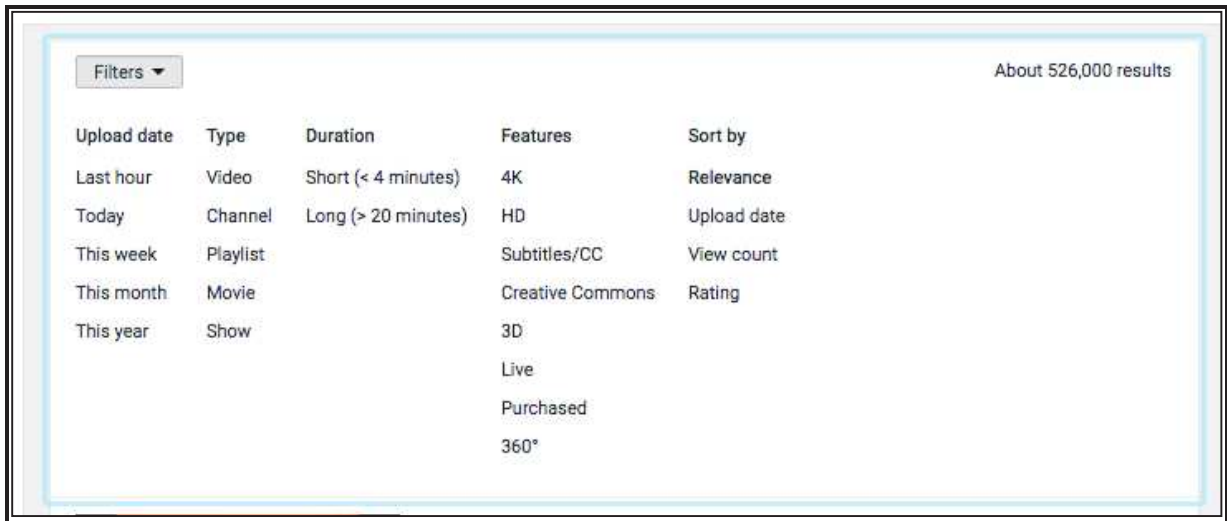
Filters ▼

About 526,000 results

| Upload date | Type | Duration | Features | Sort by |
|---|---|---|---|---|
| Last hour | Video | Short (< 4 minutes) | 4K | **Relevance** |
| Today | Channel | Long (> 20 minutes) | HD | Upload date |
| This week | Playlist | | Subtitles/CC | View count |
| This month | Movie | | Creative Commons | Rating |
| This year | Show | | 3D | |
| | | | Live | |
| | | | Purchased | |
| | | | 360° | |